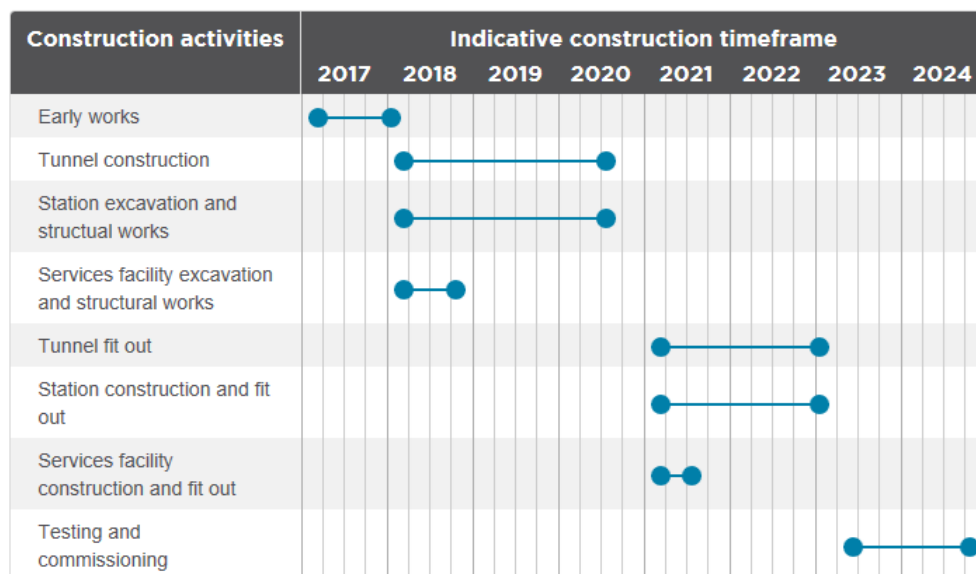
| Construction activities | Indicative construction timeframe 2017 2018 2019 2020 2021 2022 2023 2024 |
|---|---|
| Early works | |
| Tunnel construction | |
| Station excavation and structural works | |
| Services facility excavation and structural works | |
| Tunnel fit out | |
| Station construction and fit out | |
| Services facility construction and fit out | |
| Testing and commissioning | |